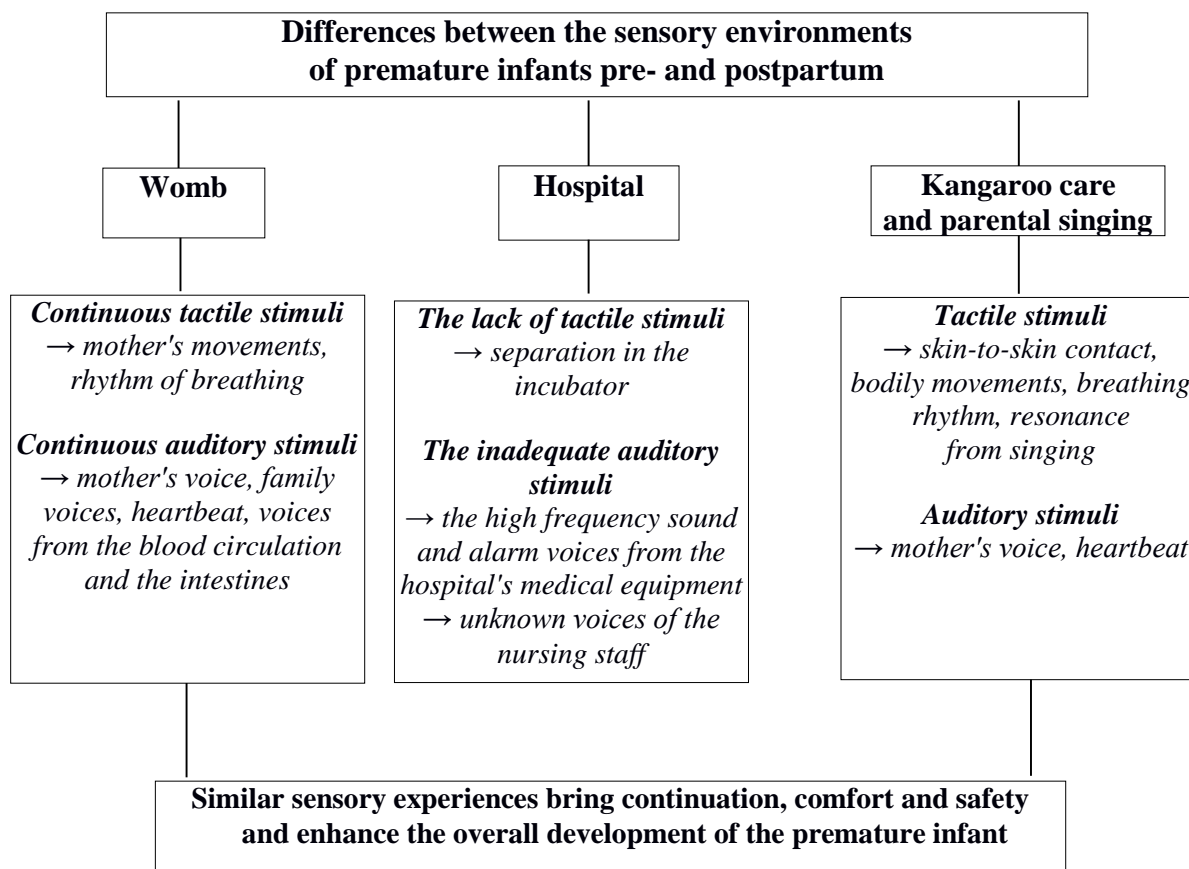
Differences between the sensory environments of premature infants pre- and postpartum

Womb

Hospital

Kangaroo care and parental singing

*Continuous tactile stimuli*
→ *mother's movements, rhythm of breathing*

*Continuous auditory stimuli*
→ *mother's voice, family voices, heartbeat, voices from the blood circulation and the intestines*

*The lack of tactile stimuli*
→ *separation in the incubator*

*The inadequate auditory stimuli*
→ *the high frequency sound and alarm voices from the hospital's medical equipment*
→ *unknown voices of the nursing staff*

*Tactile stimuli*
→ *skin-to-skin contact, bodily movements, breathing rhythm, resonance from singing*

*Auditory stimuli*
→ *mother's voice, heartbeat*

Similar sensory experiences bring continuation, comfort and safety and enhance the overall development of the premature infant